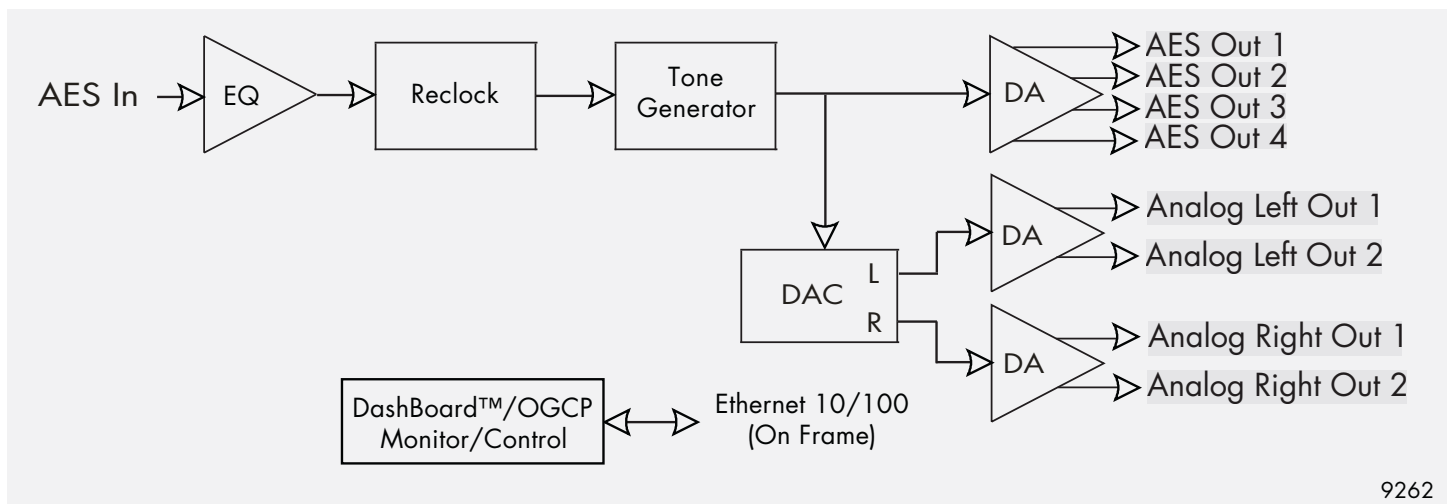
AES In
EQ
Reclock
Tone Generator
DA
AES Out 1
AES Out 2
AES Out 3
AES Out 4
DAC
L
R
DA
Analog Left Out 1
Analog Left Out 2
DA
Analog Right Out 1
Analog Right Out 2
DashBoard™/OGCP Monitor/Control
Ethernet 10/100 (On Frame)
9262